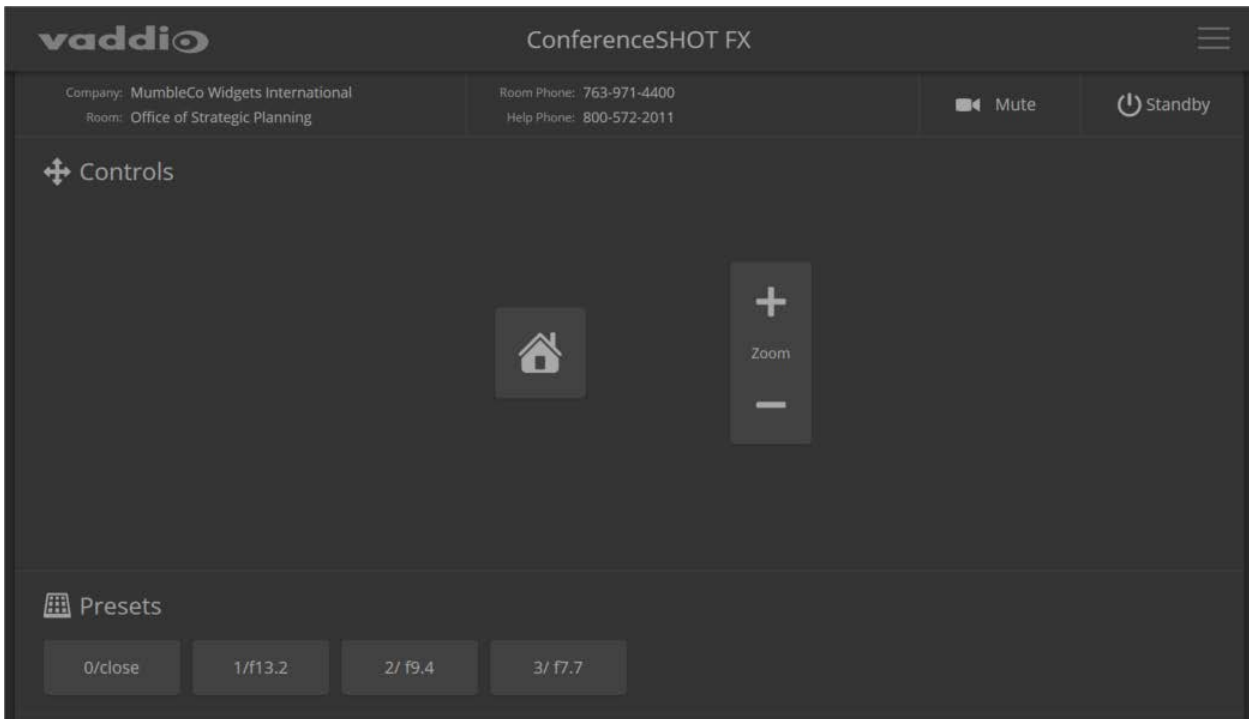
vaddio

ConferenceSHOT FX

Company: MumbleCo Widgets International
Room: Office of Strategic Planning

Room Phone: 763-971-4400
Help Phone: 800-572-2011

Mute

Standby

Controls

+
Zoom
−

Presets

0/close

1/f13.2

2/ f9.4

3/ f7.7